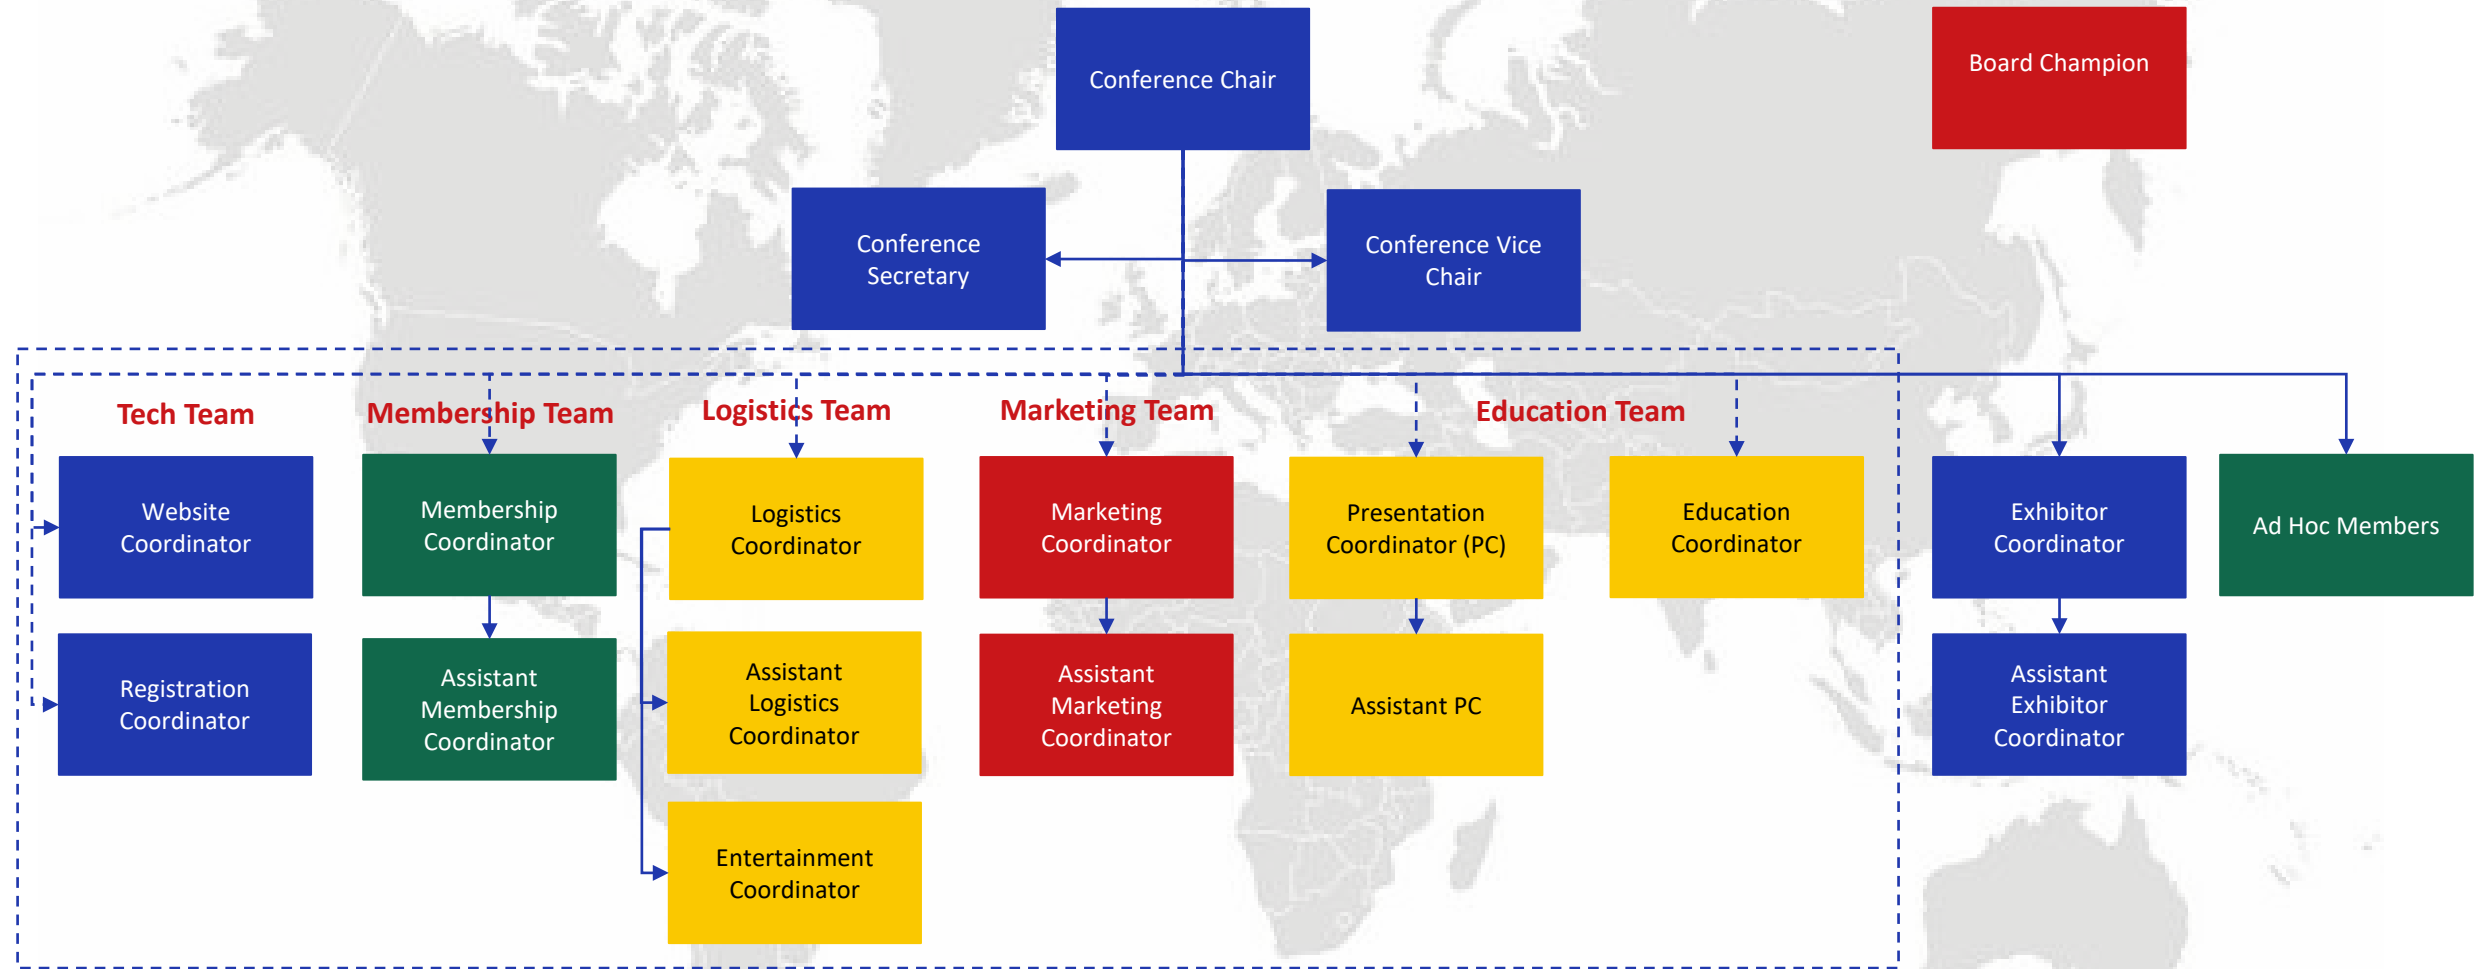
Conference Chair

Board Champion

Conference Secretary

Conference Vice Chair

Tech Team

Membership Team

Logistics Team

Marketing Team

Education Team

Website Coordinator

Registration Coordinator

Membership Coordinator

Assistant Membership Coordinator

Logistics Coordinator

Assistant Logistics Coordinator

Entertainment Coordinator

Marketing Coordinator

Assistant Marketing Coordinator

Presentation Coordinator (PC)

Assistant PC

Education Coordinator

Exhibitor Coordinator

Assistant Exhibitor Coordinator

Ad Hoc Members